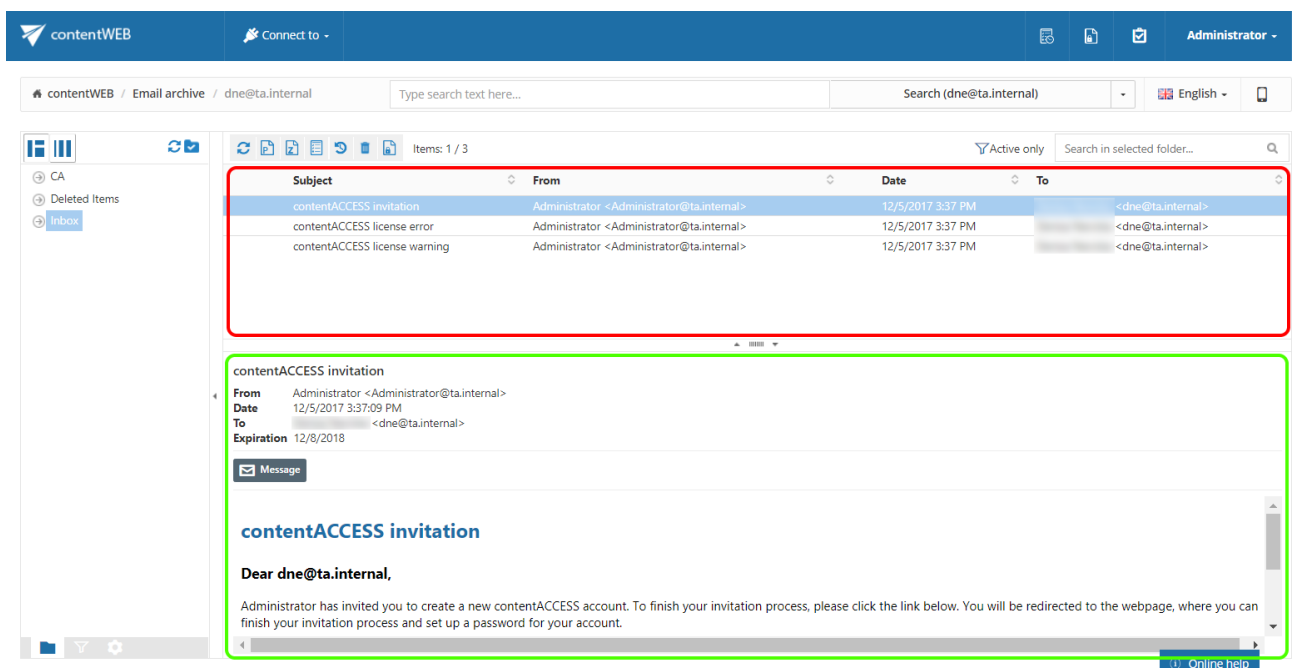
contentWEB

Connect to ▾

Administrator ▾

contentWEB / Email archive / dne@ta.internal

Type search text here...

Search (dne@ta.internal)

English ▾

CA
Deleted Items
Inbox

Items: 1 / 3

Active only

Search in selected folder...

| Subject | From | Date | To |
|---|---|---|---|
| contentACCESS invitation | Administrator <Administrator@ta.internal> | 12/5/2017 3:37 PM | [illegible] <dne@ta.internal> |
| contentACCESS license error | Administrator <Administrator@ta.internal> | 12/5/2017 3:37 PM | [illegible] <dne@ta.internal> |
| contentACCESS license warning | Administrator <Administrator@ta.internal> | 12/5/2017 3:37 PM | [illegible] <dne@ta.internal> |

contentACCESS invitation

From Administrator <Administrator@ta.internal>
Date 12/5/2017 3:37:09 PM
To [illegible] <dne@ta.internal>
Expiration 12/8/2018

Message

contentACCESS invitation

Dear dne@ta.internal,

Administrator has invited you to create a new contentACCESS account. To finish your invitation process, please click the link below. You will be redirected to the webpage, where you can finish your invitation process and set up a password for your account.

Online help